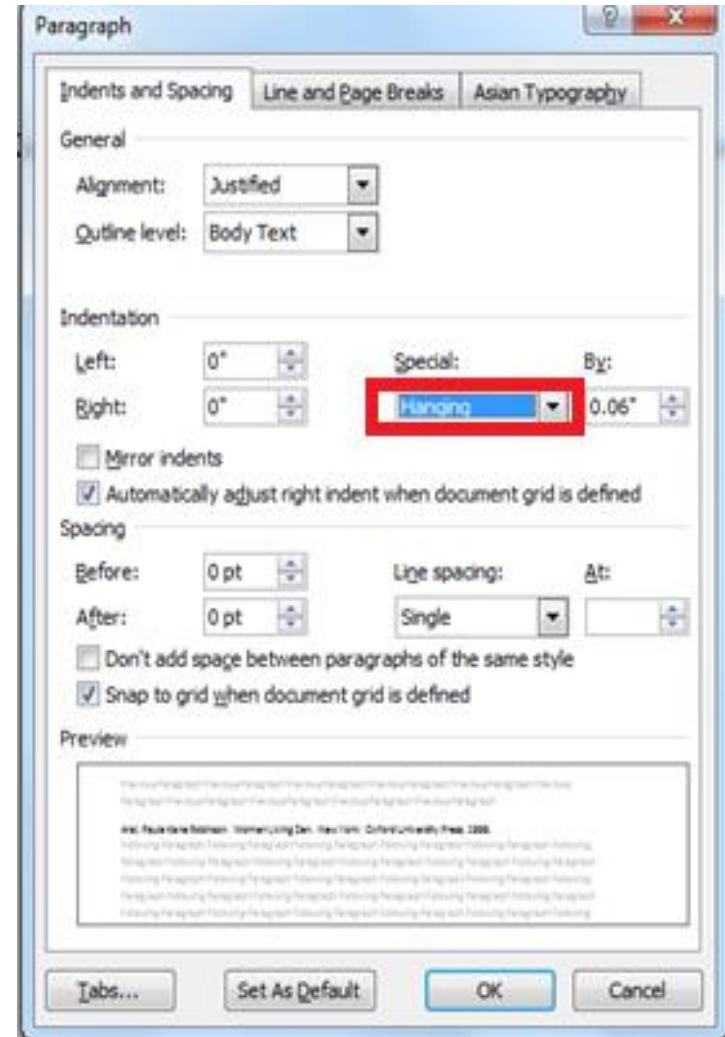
Paragraph

? X

Indents and Spacing | Line and Page Breaks | Asian Typography

General

Alignment: Justified

Outline level: Body Text

Indentation

Left: 0"

Right: 0"

Special: Hanging

By: 0.06"

Mirror indents

Automatically adjust right indent when document grid is defined

Spacing

Before: 0 pt

After: 0 pt

Line spacing: Single

At:

Don't add space between paragraphs of the same style

Snap to grid when document grid is defined

Preview

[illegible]

Aral, Paula Ilana Robinson. Women Living Zen. New York: Oxford University Press, 1999.

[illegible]

Tabs...

Set As Default

OK

Cancel